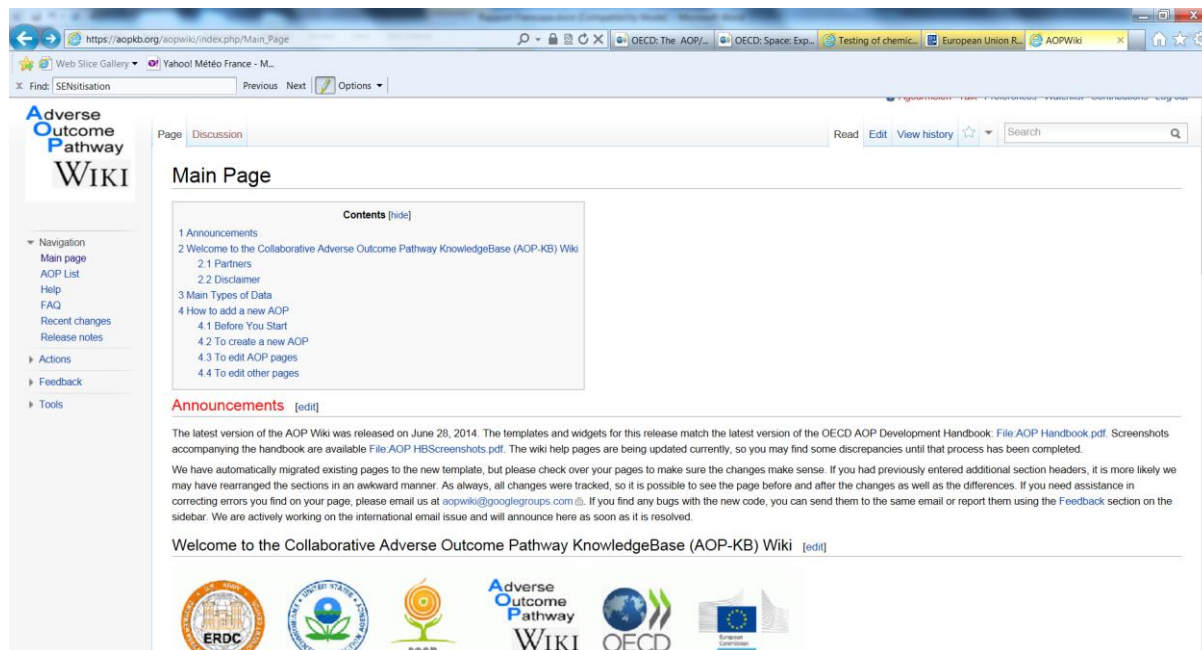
https://aopkb.org/aopwiki/index.php/Main_Page

OECD: The AOP/... OECD: Space: Exp... Testing of chemic... European Union R... AOPWiki

Web Slice Gallery ▾ Yahoo! Météo France - M...

Find: SENsitisation Previous Next Options ▾

Adverse Outcome Pathway WIKI

Page Discussion

Read Edit View history Search

Main Page

Contents [hide]

1 Announcements
2 Welcome to the Collaborative Adverse Outcome Pathway KnowledgeBase (AOP-KB) Wiki
2.1 Partners
2.2 Disclaimer
3 Main Types of Data
4 How to add a new AOP
4.1 Before You Start
4.2 To create a new AOP
4.3 To edit AOP pages
4.4 To edit other pages

Navigation
Main page
AOP List
Help
FAQ
Recent changes
Release notes
Actions
Feedback
Tools

Announcements [edit]

The latest version of the AOP Wiki was released on June 28, 2014. The templates and widgets for this release match the latest version of the OECD AOP Development Handbook: File:AOP Handbook.pdf. Screenshots accompanying the handbook are available File:AOP HBScreenshots.pdf. The wiki help pages are being updated currently, so you may find some discrepancies until that process has been completed.

We have automatically migrated existing pages to the new template, but please check over your pages to make sure the changes make sense. If you had previously entered additional section headers, it is more likely we may have rearranged the sections in an awkward manner. As always, all changes were tracked, so it is possible to see the page before and after the changes as well as the differences. If you need assistance in correcting errors you find on your page, please email us at aopwiki@googlegroups.com. If you find any bugs with the new code, you can send them to the same email or report them using the Feedback section on the sidebar. We are actively working on the international email issue and will announce here as soon as it is resolved.

Welcome to the Collaborative Adverse Outcome Pathway KnowledgeBase (AOP-KB) Wiki [edit]

ERDC

Adverse Outcome Pathway WIKI

OECD